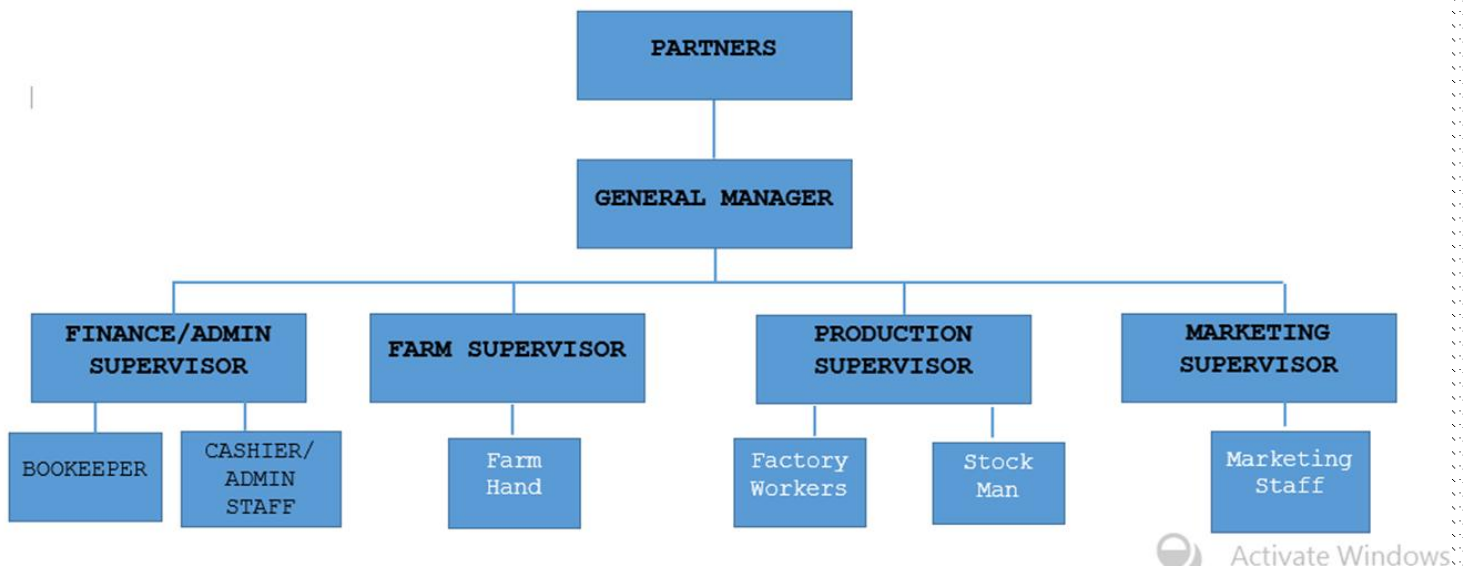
PARTNERS

GENERAL MANAGER

FINANCE/ADMIN SUPERVISOR

FARM SUPERVISOR

PRODUCTION SUPERVISOR

MARKETING SUPERVISOR

BOOKEEPER

CASHIER/ ADMIN STAFF

Farm Hand

Factory Workers

Stock Man

Marketing Staff

Activate Windows